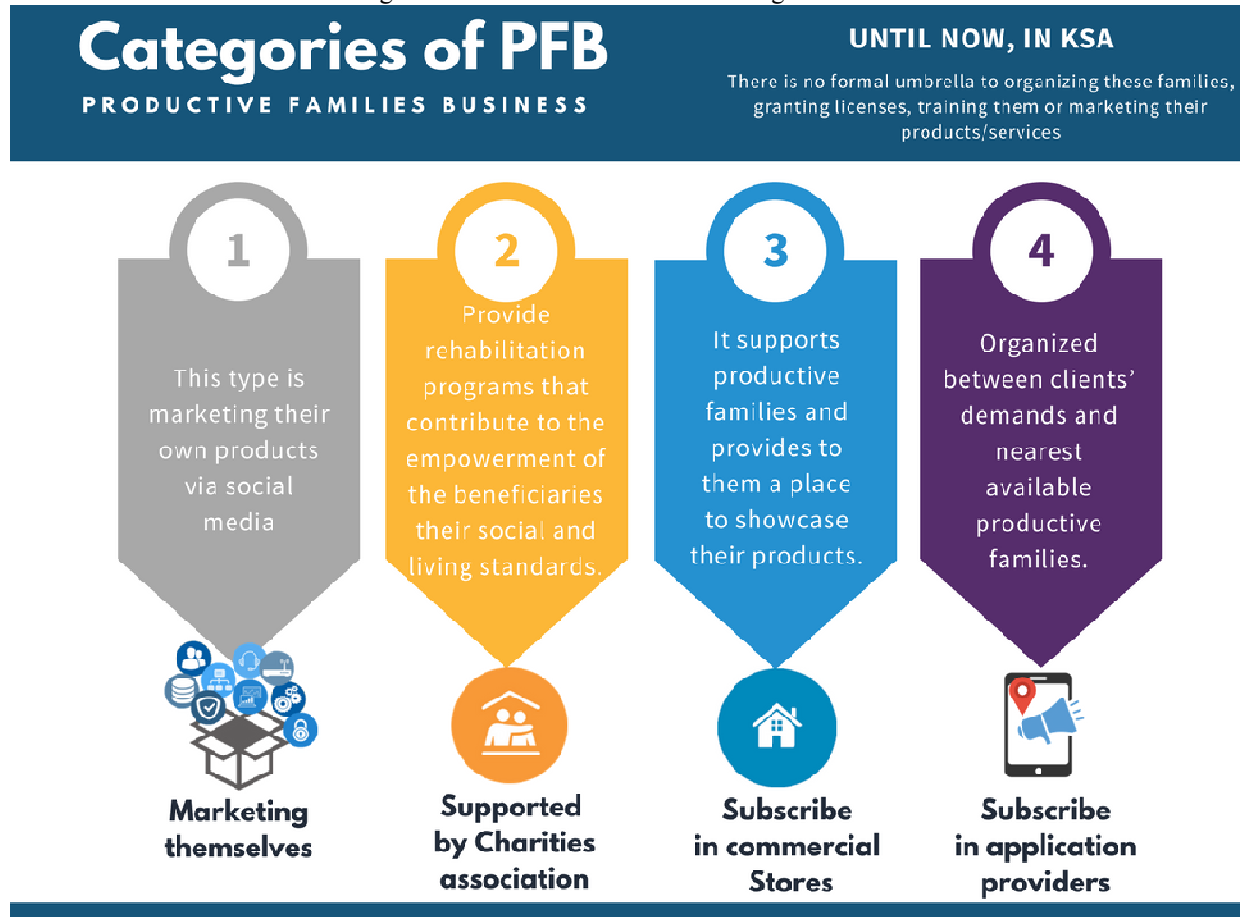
Categories of PFB

PRODUCTIVE FAMILIES BUSINESS

UNTIL NOW, IN KSA

There is no formal umbrella to organizing these families, granting licenses, training them or marketing their products/services

1

This type is marketing their own products via social media

Marketing themselves

2

Provide rehabilitation programs that contribute to the empowerment of the beneficiaries their social and living standards.

Supported by Charities association

3

It supports productive families and provides to them a place to showcase their products.

Subscribe in commercial Stores

4

Organized between clients' demands and nearest available productive families.

Subscribe in application providers